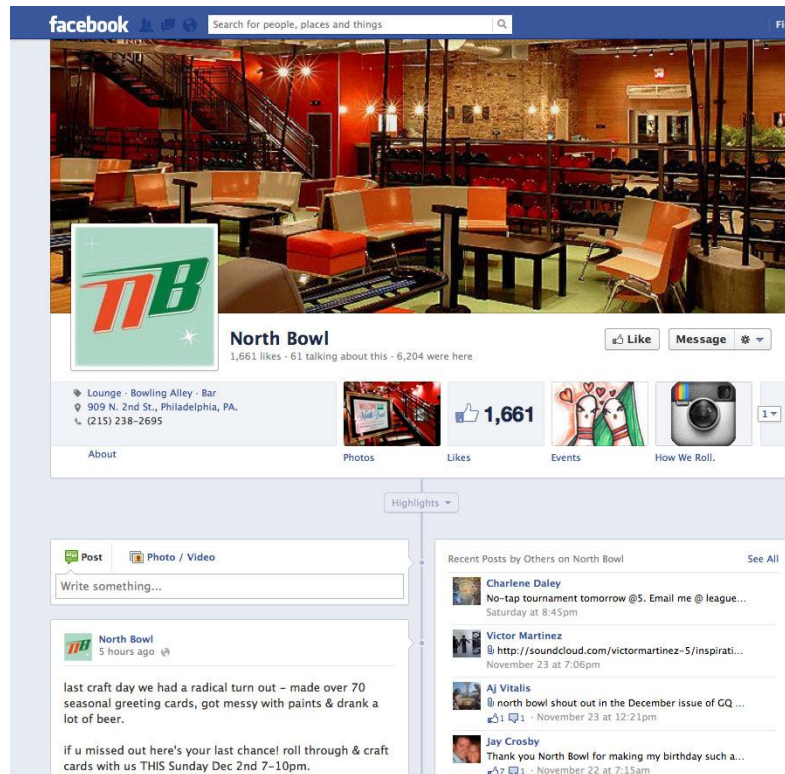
facebook Search for people, places and things Fi

NB

North Bowl
1,661 likes · 61 talking about this · 6,204 were here

Like Message

Lounge · Bowling Alley · Bar
909 N. 2nd St., Philadelphia, PA.
(215) 238-2695

About

Photos

1,661
Likes

Events

How We Roll.

1

Highlights

Post Photo / Video
Write something...

North Bowl
5 hours ago

last craft day we had a radical turn out - made over 70 seasonal greeting cards, got messy with paints & drank a lot of beer.

if u missed out here's your last chance! roll through & craft cards with us THIS Sunday Dec 2nd 7-10pm.

Recent Posts by Others on North Bowl See All

Charlene Daley
No-tap tournament tomorrow @5. Email me @ league...
Saturday at 8:45pm

Victor Martinez
http://soundcloud.com/victormartinez-5/inspirati...
November 23 at 7:06pm

Aj Vitalis
north bowl shout out in the December issue of GQ ...
1 1 · November 23 at 12:21pm

Jay Crosby
Thank you North Bowl for making my birthday such a...
7 1 · November 22 at 7:15am